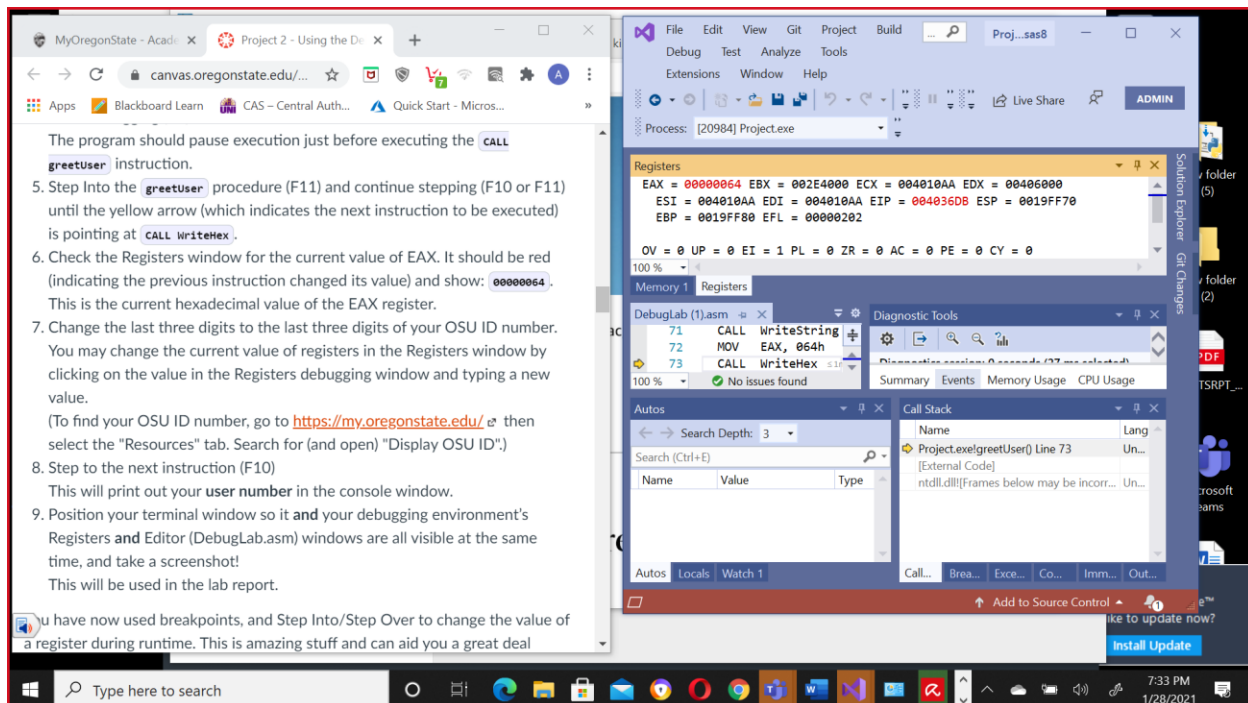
MyOregonState - Acade ×
Project 2 - Using the De ×
+
canvas.oregonstate.edu/...
Apps
Blackboard Learn
CAS – Central Auth...
Quick Start - Micros...
»

The program should pause execution just before executing the CALL greetUser instruction.

5. Step Into the greetUser procedure (F11) and continue stepping (F10 or F11) until the yellow arrow (which indicates the next instruction to be executed) is pointing at CALL WriteHex.
6. Check the Registers window for the current value of EAX. It should be red (indicating the previous instruction changed its value) and show: 00000064. This is the current hexadecimal value of the EAX register.
7. Change the last three digits to the last three digits of your OSU ID number. You may change the current value of registers in the Registers window by clicking on the value in the Registers debugging window and typing a new value.
(To find your OSU ID number, go to https://my.oregonstate.edu/ then select the "Resources" tab. Search for (and open) "Display OSU ID".)
8. Step to the next instruction (F10)
This will print out your user number in the console window.
9. Position your terminal window so it and your debugging environment's Registers and Editor (DebugLab.asm) windows are all visible at the same time, and take a screenshot!
This will be used in the lab report.

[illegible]u have now used breakpoints, and Step Into/Step Over to change the value of a register during runtime. This is amazing stuff and can aid you a great deal

File Edit View Git Project Build
Proj...sas8
Debug Test Analyze Tools
Extensions Window Help
Live Share
ADMIN
Process: [20984] Project.exe

Registers
EAX = 00000064 EBX = 002E4000 ECX = 004010AA EDX = 00406000
ESI = 004010AA EDI = 004010AA EIP = 004036DB ESP = 0019FF70
EBP = 0019FF80 EFL = 00000202

OV = 0 UP = 0 EI = 1 PL = 0 ZR = 0 AC = 0 PE = 0 CY = 0
100 %
Memory 1 Registers

Solution Explorer Git Changes

DebugLab (1).asm
71 CALL WriteString
72 MOV EAX, 064h
73 CALL WriteHex
100 %
No issues found

Diagnostic Tools
Summary Events Memory Usage CPU Usage

Autos
Search Depth: 3
Search (Ctrl+E)
Name Value Type
Autos Locals Watch 1

Call Stack
Name Lang
Project.exe!greetUser() Line 73 Un...
[External Code]
ntdll.dll![Frames below may be incorr... Un...
Call... Brea... Exce... Co... Imm... Out...

Add to Source Control

folder (5)
folder (2)
PDF
TSRPT_...
crosoft eams
ike to update now?
Install Update

Type here to search
7:33 PM
1/28/2021